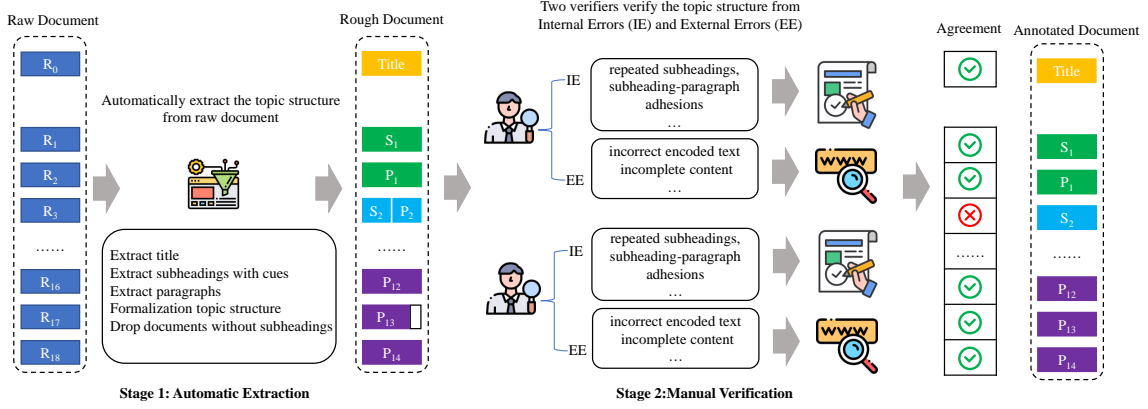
Raw Document

$R_0$

$R_1$

$R_2$

$R_3$

……

$R_{16}$

$R_{17}$

$R_{18}$

Automatically extract the topic structure from raw document

Extract title
Extract subheadings with cues
Extract paragraphs
Formalization topic structure
Drop documents without subheadings

Stage 1: Automatic Extraction

Rough Document

Title

$S_1$

$P_1$

$S_2$ $P_2$

……

$P_{12}$

$P_{13}$

$P_{14}$

Two verifiers verify the topic structure from Internal Errors (IE) and External Errors (EE)

IE

repeated subheadings, subheading-paragraph adhesions
…

EE

incorrect encoded text
incomplete content
…

IE

repeated subheadings, subheading-paragraph adhesions
…

EE

incorrect encoded text
incomplete content
…

WWW

WWW

Stage 2:Manual Verification

Agreement

……

Annotated Document

Title

$S_1$

$P_1$

$S_2$

……

$P_{12}$

$P_{13}$

$P_{14}$